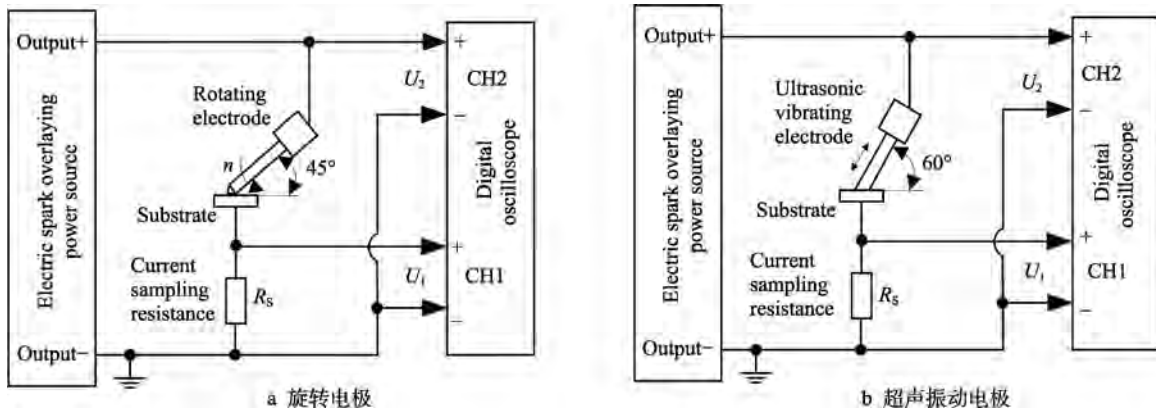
Electric spark overlaying power source

Output+

Output−

Rotating electrode

$n$

45°

Substrate

Current sampling resistance

$R_S$

$U_2$

$U_1$

+

−

+

−

CH2

CH1

Digital oscilloscope

a 旋转电极

Electric spark overlaying power source

Output+

Output−

Ultrasonic vibrating electrode

60°

Substrate

Current sampling resistance

$R_S$

$U_2$

$U_1$

+

−

+

−

CH2

CH1

Digital oscilloscope

b 超声振动电极